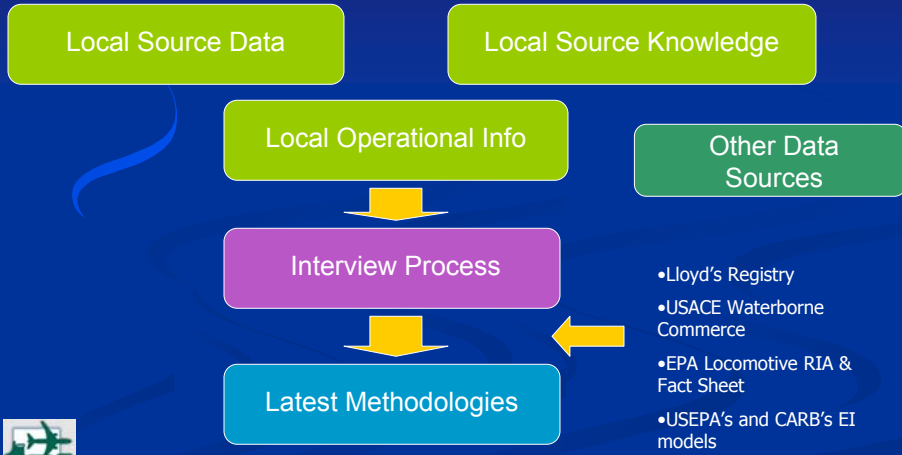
Local Source Data

Local Source Knowledge

Local Operational Info

Other Data Sources

Interview Process

Latest Methodologies

•Lloyd’s Registry

•USACE Waterborne Commerce

•EPA Locomotive RIA & Fact Sheet

•USEPA’s and CARB’s EI models